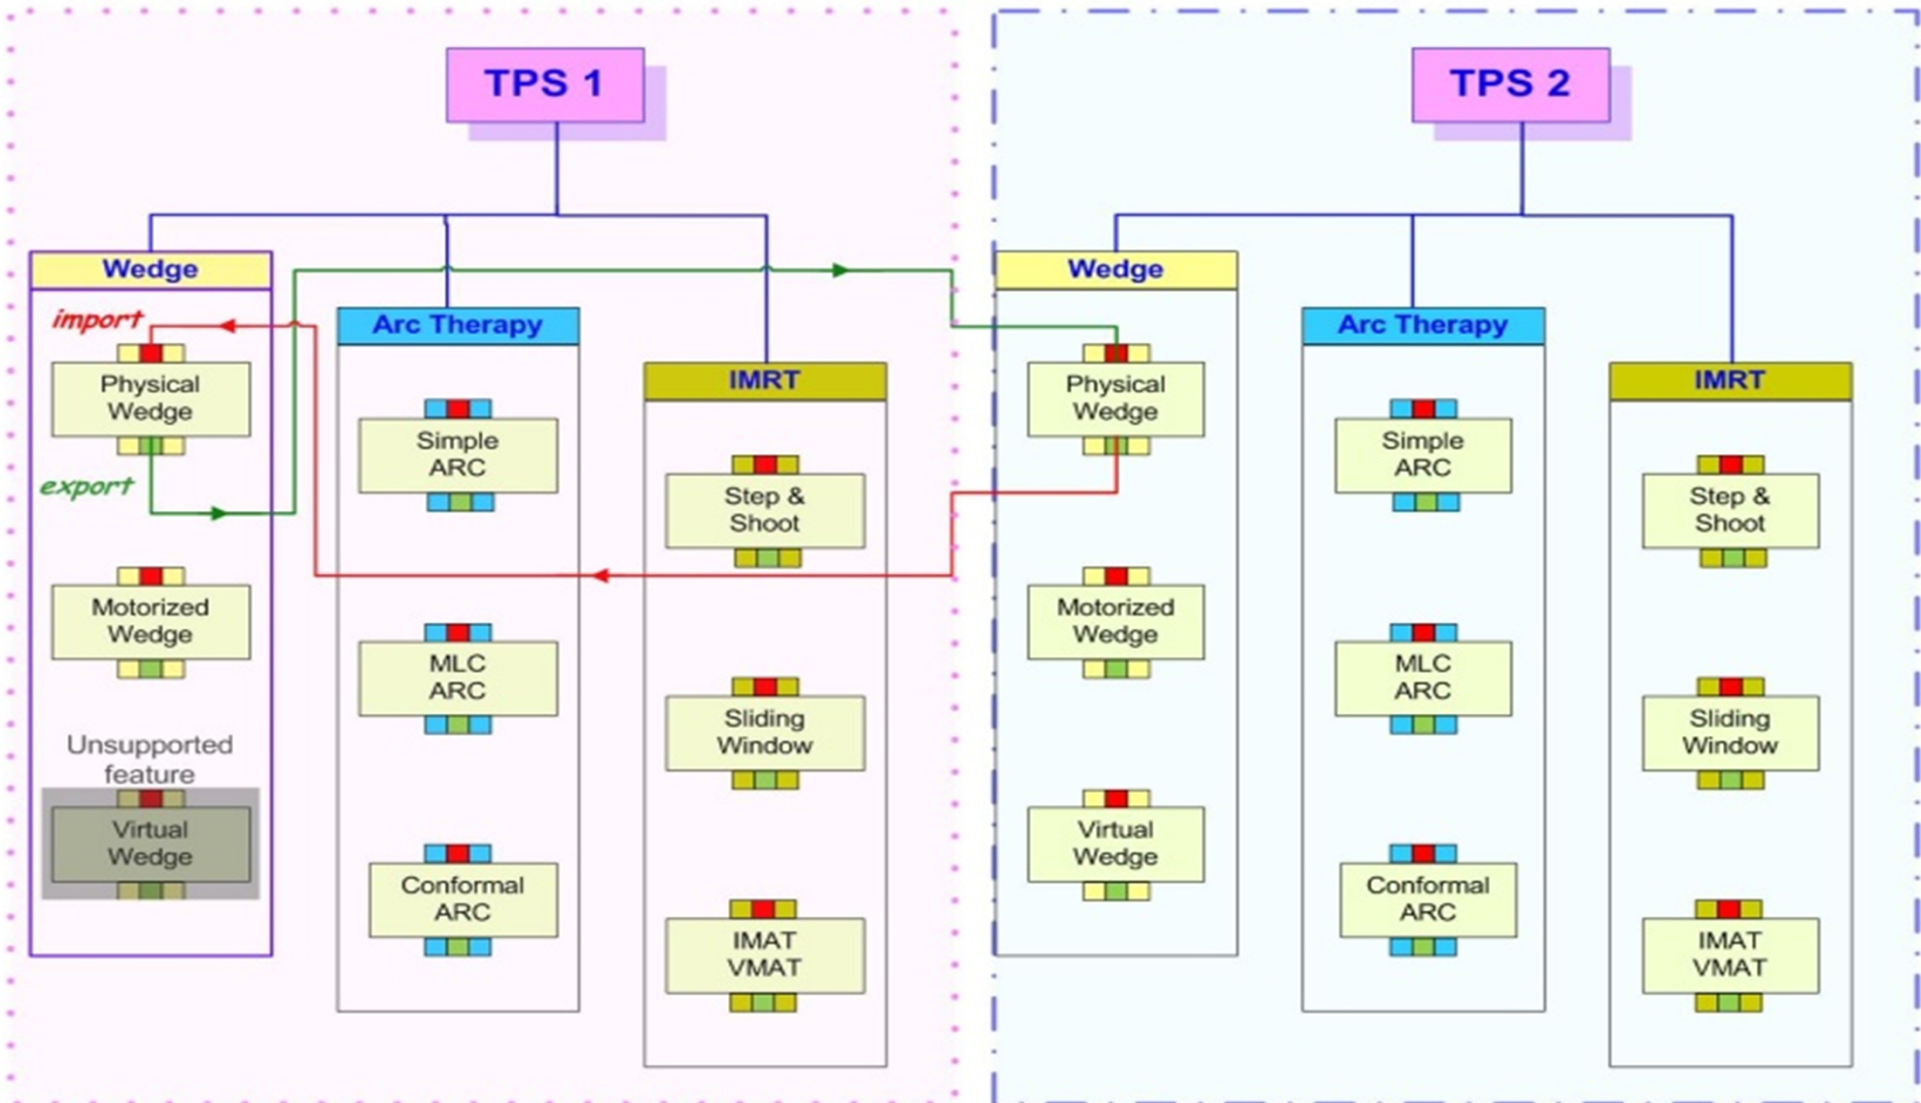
TPS 1

Wedge

import

Physical Wedge

export

Motorized Wedge

Unsupported feature

Virtual Wedge

Arc Therapy

Simple ARC

MLC ARC

Conformal ARC

IMRT

Step & Shoot

Sliding Window

IMAT VMAT

TPS 2

Wedge

Physical Wedge

Motorized Wedge

Virtual Wedge

Arc Therapy

Simple ARC

MLC ARC

Conformal ARC

IMRT

Step & Shoot

Sliding Window

IMAT VMAT